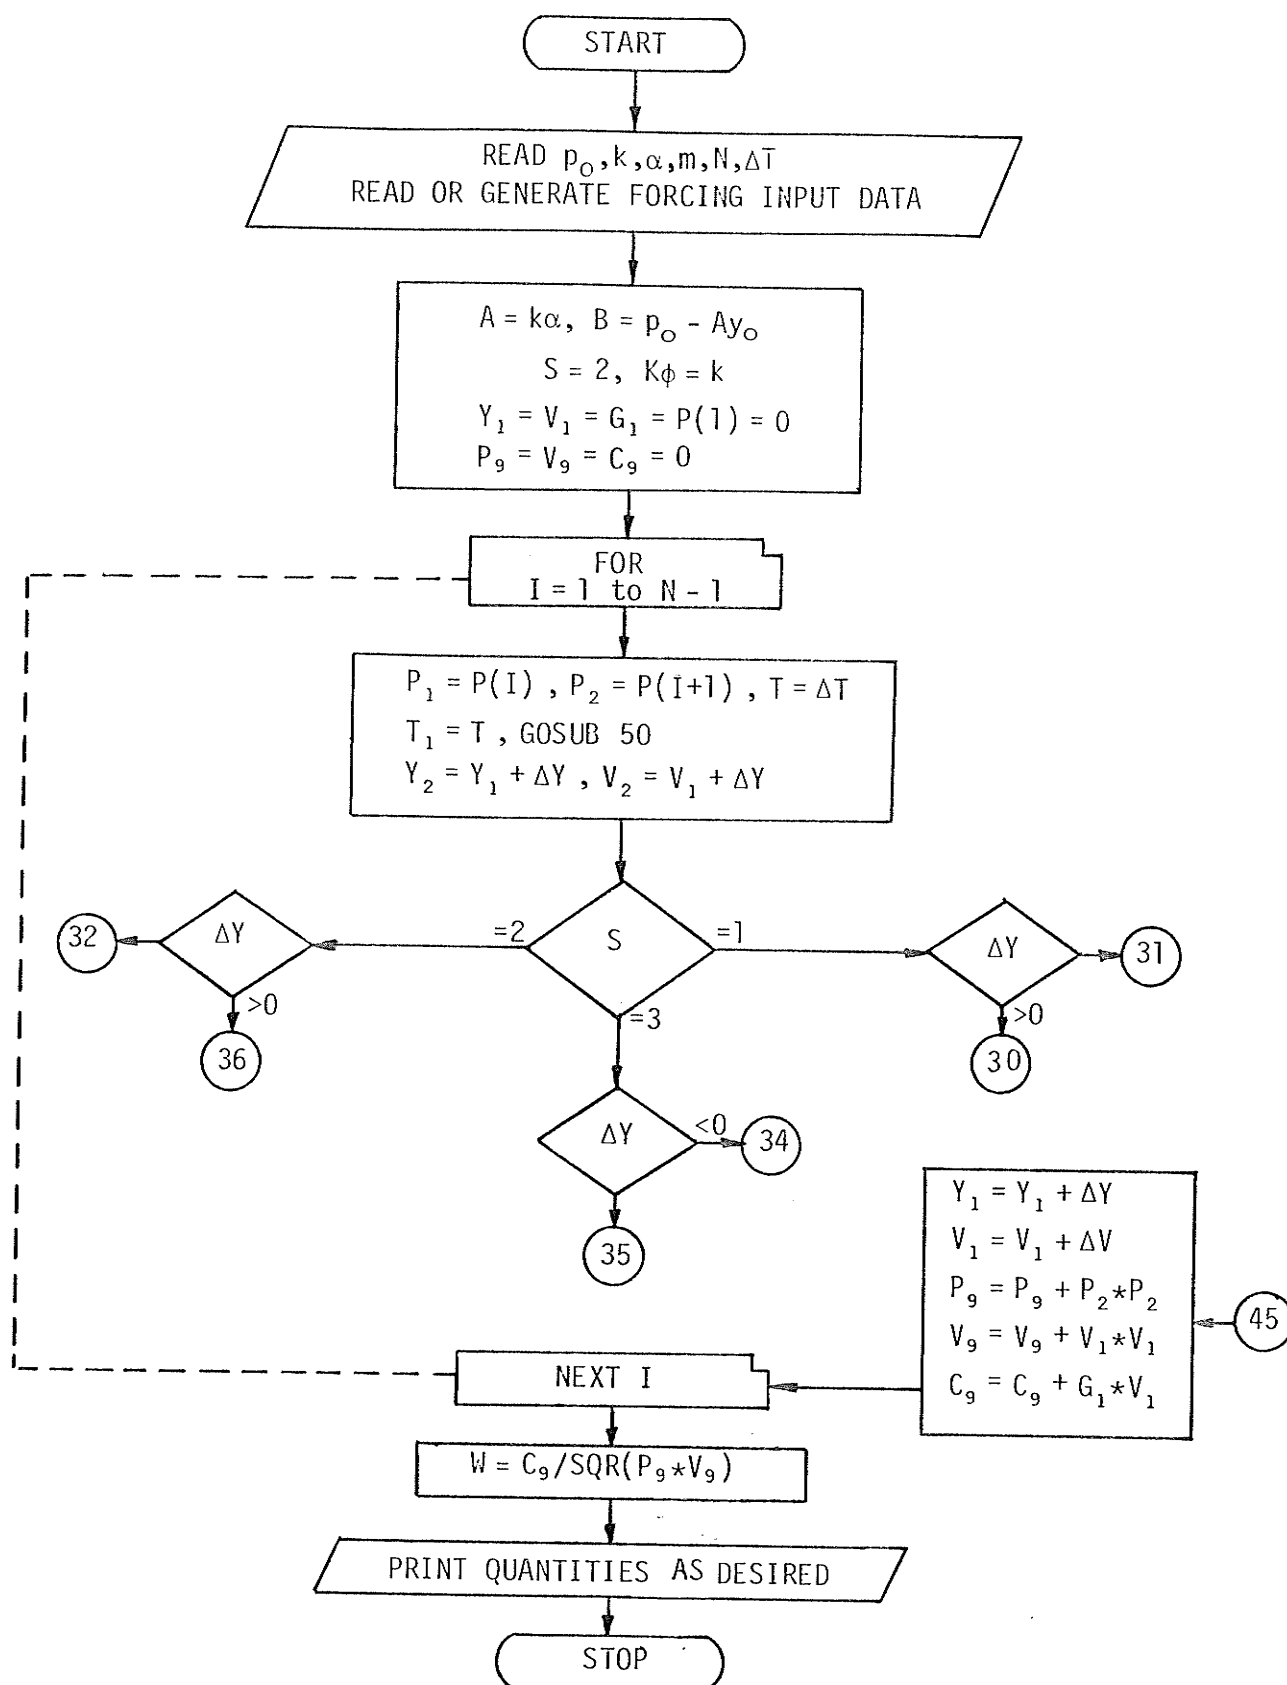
START

READ $p_o, k, \alpha, m, N, \Delta T$
READ OR GENERATE FORCING INPUT DATA

$A = k\alpha$, $B = p_o - Ay_o$
$S = 2$, $K\phi = k$
$Y_1 = V_1 = G_1 = P(1) = 0$
$P_9 = V_9 = C_9 = 0$

FOR
I = 1 to N - 1

$P_1 = P(I)$ , $P_2 = P(I+1)$ , $T = \Delta T$
$T_1 = T$ , GOSUB 50
$Y_2 = Y_1 + \Delta Y$ , $V_2 = V_1 + \Delta Y$

32
$\Delta Y$
>0
36

=2
S
=1
=3

$\Delta Y$
31
>0
30

$\Delta Y$
<0
34
35

$Y_1 = Y_1 + \Delta Y$
$V_1 = V_1 + \Delta V$
$P_9 = P_9 + P_2 * P_2$
$V_9 = V_9 + V_1 * V_1$
$C_9 = C_9 + G_1 * V_1$

45

NEXT I

$W = C_9/SQR(P_9 * V_9)$

PRINT QUANTITIES AS DESIRED

STOP